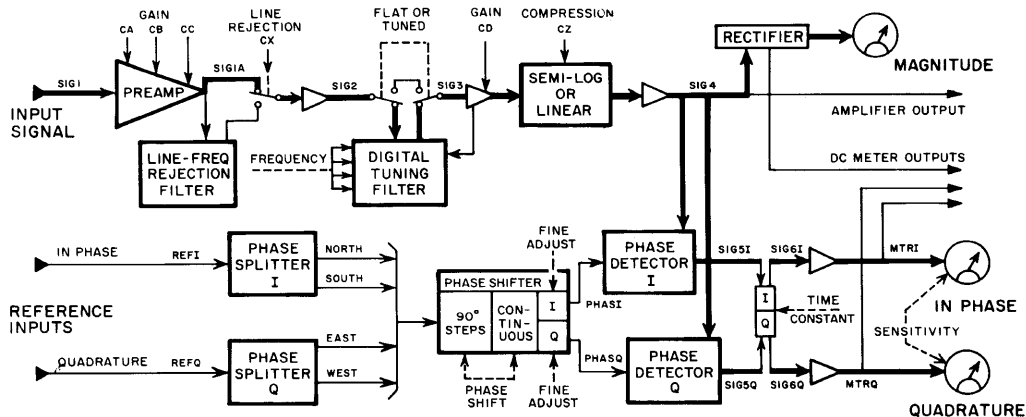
GAIN
CA CB CC

LINE REJECTION CX

FLAT OR TUNED

GAIN CD

COMPRESSION CZ

RECTIFIER

MAGNITUDE

INPUT SIGNAL

SIG1

PREAMP

SIG1A

SIG2

SIG3

SEMI-LOG OR LINEAR

SIG4

AMPLIFIER OUTPUT

LINE-FREQ REJECTION FILTER

FREQUENCY

DIGITAL TUNING FILTER

DC METER OUTPUTS

IN PHASE

REFI

PHASE SPLITTER I

NORTH

SOUTH

FINE ADJUST

PHASE DETECTOR I

SIG5I

SIG6I

MTRI

PHASE SHIFTER

90° STEPS

CONTINUOUS

I

Q

PHASI

TIME CONSTANT

IN PHASE

REFERENCE INPUTS

I

Q

SENSITIVITY

QUADRATURE

REFQ

PHASE SPLITTER Q

EAST

WEST

PHASQ

PHASE DETECTOR Q

SIG5Q

SIG6Q

MTRQ

PHASE SHIFT

FINE ADJUST

QUADRATURE